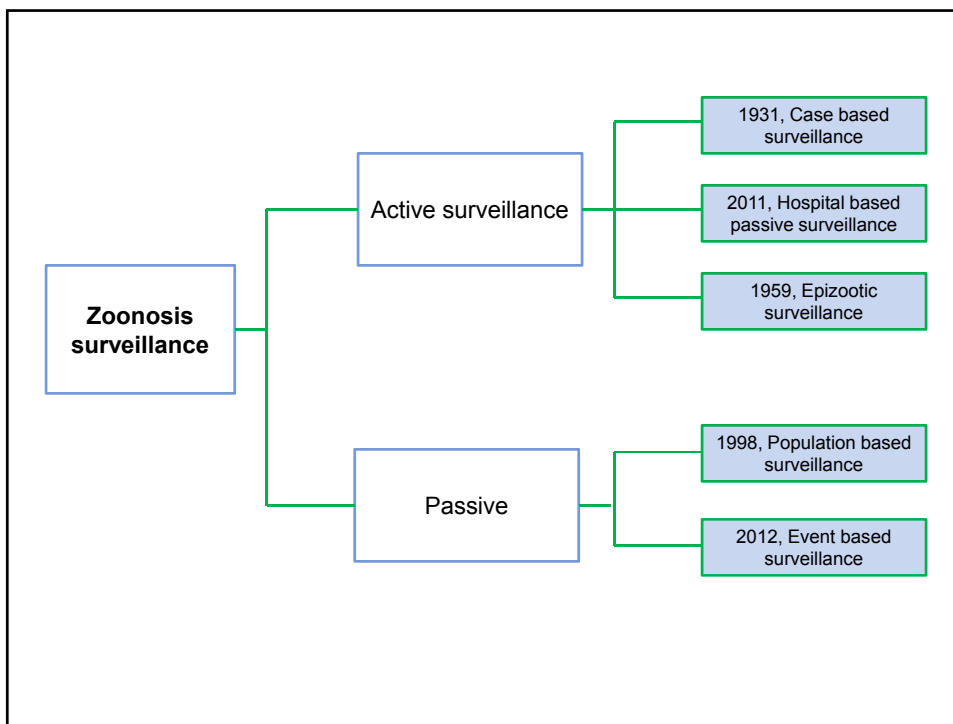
Zoonosis surveillance

Active surveillance

1931, Case based surveillance

2011, Hospital based passive surveillance

1959, Epizootic surveillance

Passive

1998, Population based surveillance

2012, Event based surveillance